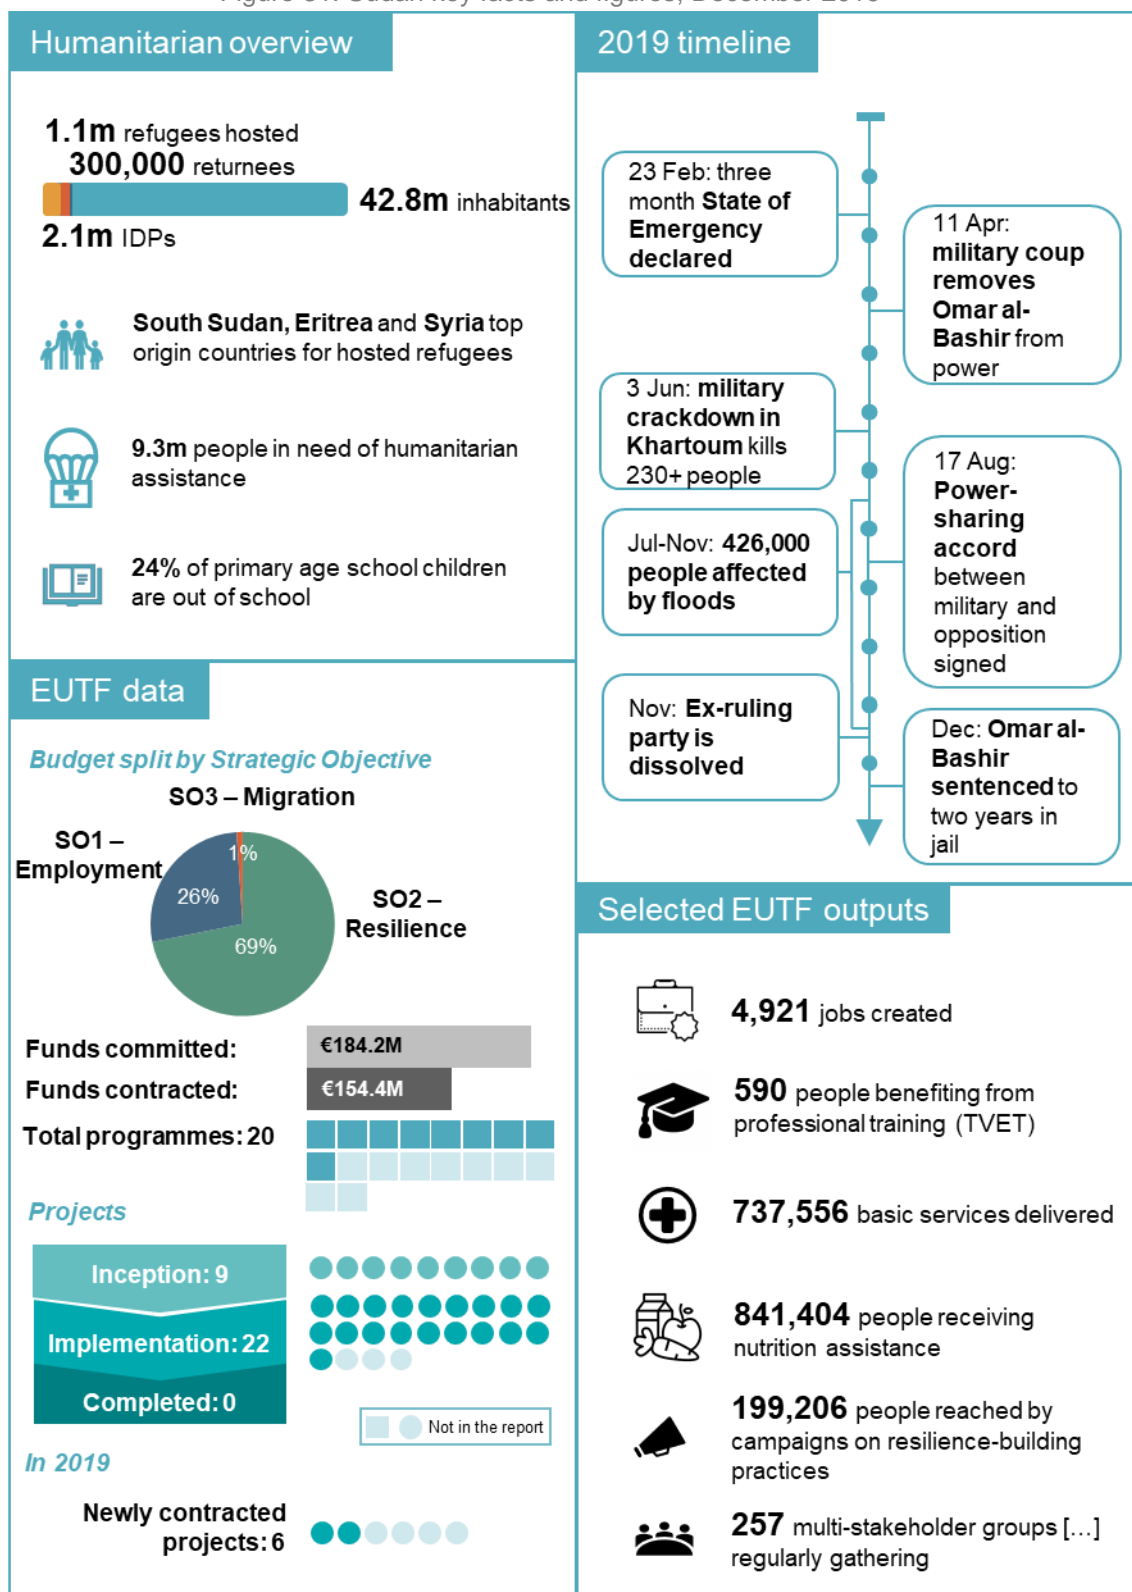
Humanitarian overview

1.1m refugees hosted
300,000 returnees
42.8m inhabitants
2.1m IDPs

South Sudan, Eritrea and Syria top origin countries for hosted refugees

9.3m people in need of humanitarian assistance

24% of primary age school children are out of school

2019 timeline

23 Feb: three month State of Emergency declared

11 Apr: military coup removes Omar al-Bashir from power

3 Jun: military crackdown in Khartoum kills 230+ people

17 Aug: Power-sharing accord between military and opposition signed

Jul-Nov: 426,000 people affected by floods

Nov: Ex-ruling party is dissolved

Dec: Omar al-Bashir sentenced to two years in jail

EUTF data

Budget split by Strategic Objective

SO3 – Migration
SO1 – Employment
SO2 – Resilience
1%
26%
69%

Funds committed: €184.2M
Funds contracted: €154.4M
Total programmes: 20

Projects

Inception: 9
Implementation: 22
Completed: 0

Not in the report

In 2019

Newly contracted projects: 6

Selected EUTF outputs

4,921 jobs created

590 people benefiting from professional training (TVET)

737,556 basic services delivered

841,404 people receiving nutrition assistance

199,206 people reached by campaigns on resilience-building practices

257 multi-stakeholder groups […] regularly gathering